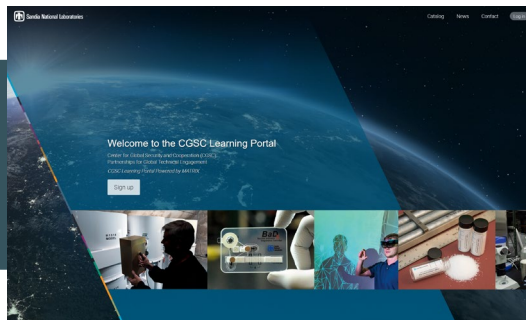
Sandia National Laboratories

Catalog News Contact Log in

Welcome to the CGSC Learning Portal

Center for Global Security and Cooperation (CGSC) Partnerships for Global Technical Engagement

CGSC Learning Portal Powered by MATRIX

Sign up

BaD